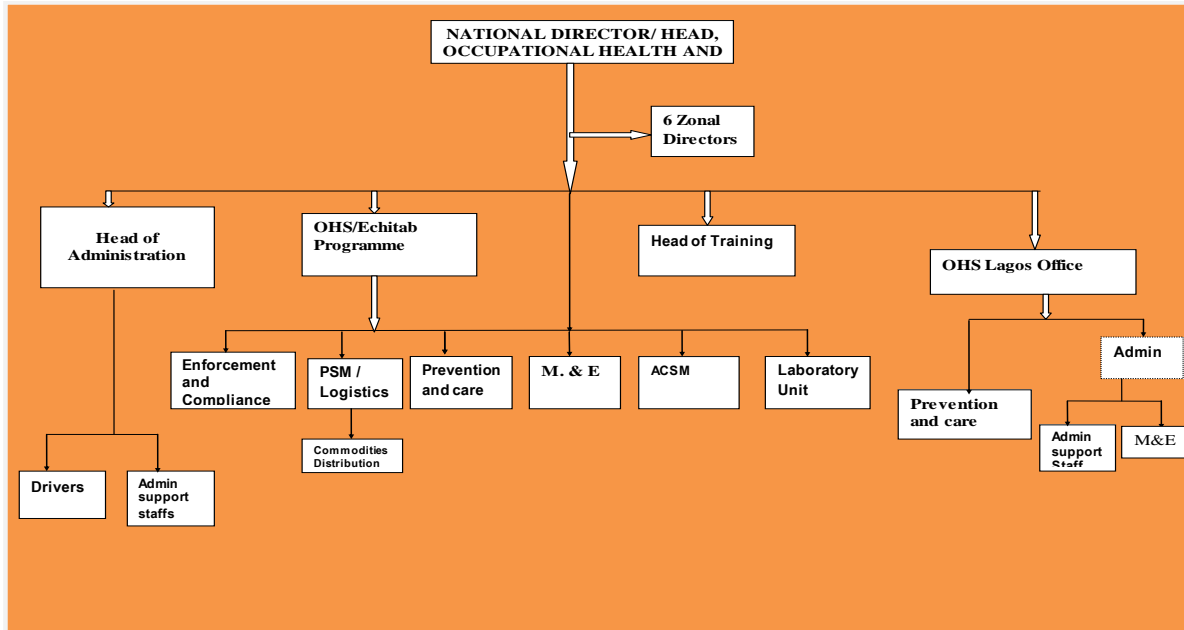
NATIONAL DIRECTOR/ HEAD, OCCUPATIONAL HEALTH AND

6 Zonal Directors

Head of Administration

OHS/Echitab Programme

Head of Training

OHS Lagos Office

Enforcement and Compliance

PSM / Logistics

Prevention and care

M. & E

ACSM

Laboratory Unit

Prevention and care

Admin

Commodities Distribution

Admin support Staff

M&E

Drivers

Admin support staffs